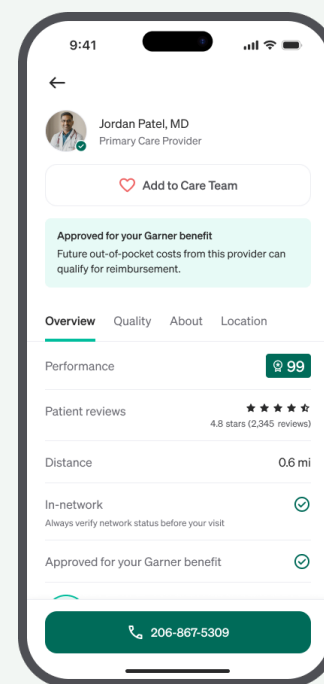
9:41

Jordan Patel, MD
Primary Care Provider

Add to Care Team

Approved for your Garner benefit
Future out-of-pocket costs from this provider can qualify for reimbursement.

Overview Quality About Location

Performance 99

Patient reviews
4.8 stars (2,345 reviews)

Distance 0.6 mi

In-network
Always verify network status before your visit

Approved for your Garner benefit

206-867-5309